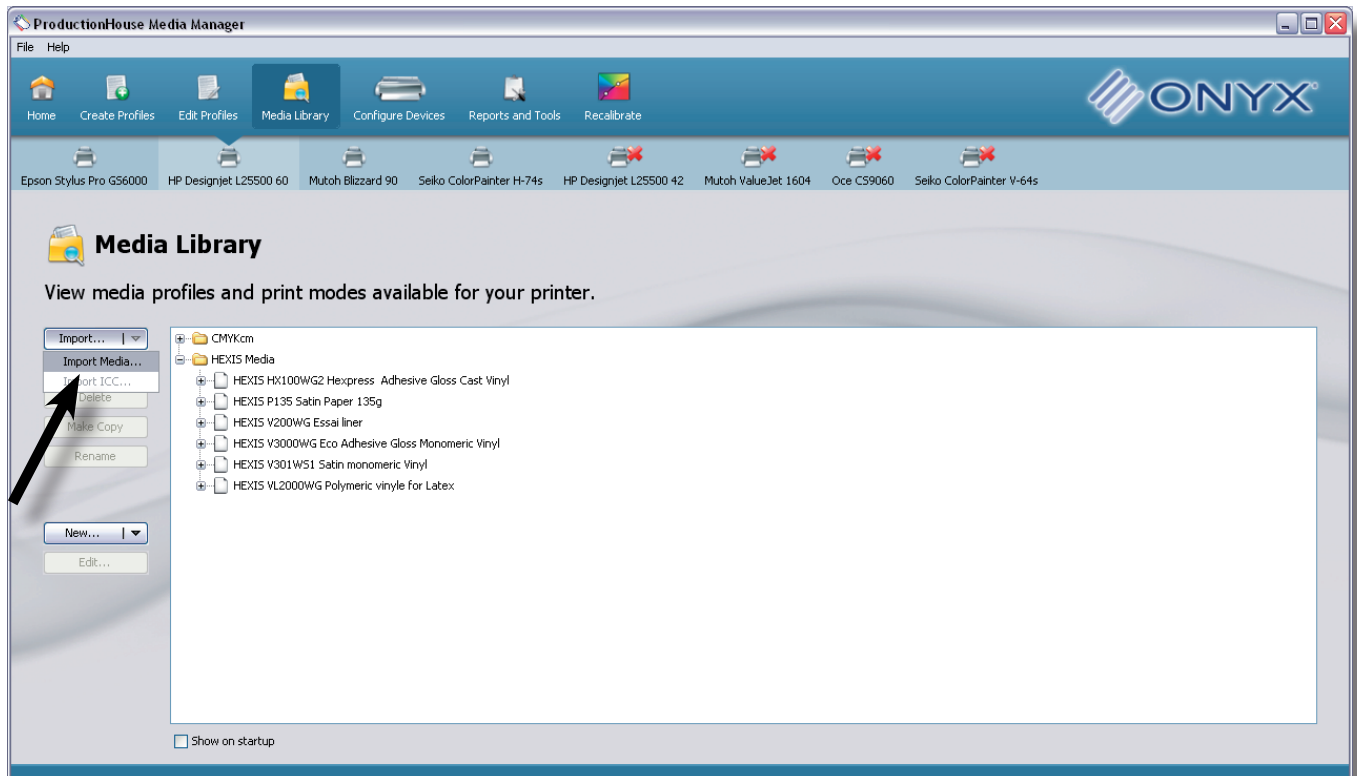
ProductionHouse Media Manager

File Help

Home Create Profiles Edit Profiles Media Library Configure Devices Reports and Tools Recalibrate

ONYX

Epson Stylus Pro GS6000 HP Designjet L25500 60 Mutoh Blizzard 90 Seiko ColorPainter H-74s HP Designjet L25500 42 Mutoh ValueJet 1604 Oce CS9060 Seiko ColorPainter V-64s

Media Library

View media profiles and print modes available for your printer.

Import...

Import Media...

I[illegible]ort ICC...

Delete

Make Copy

Rename

New...

Edit...

CMYKcm
HEXIS Media
HEXIS HX100WG2 Hexpress Adhesive Gloss Cast Vinyl
HEXIS P135 Satin Paper 135g
HEXIS V200WG Essai liner
HEXIS V3000WG Eco Adhesive Gloss Monomeric Vinyl
HEXIS V301WS1 Satin monomeric Vinyl
HEXIS VL2000WG Polymeric vinyle for Latex

Show on startup